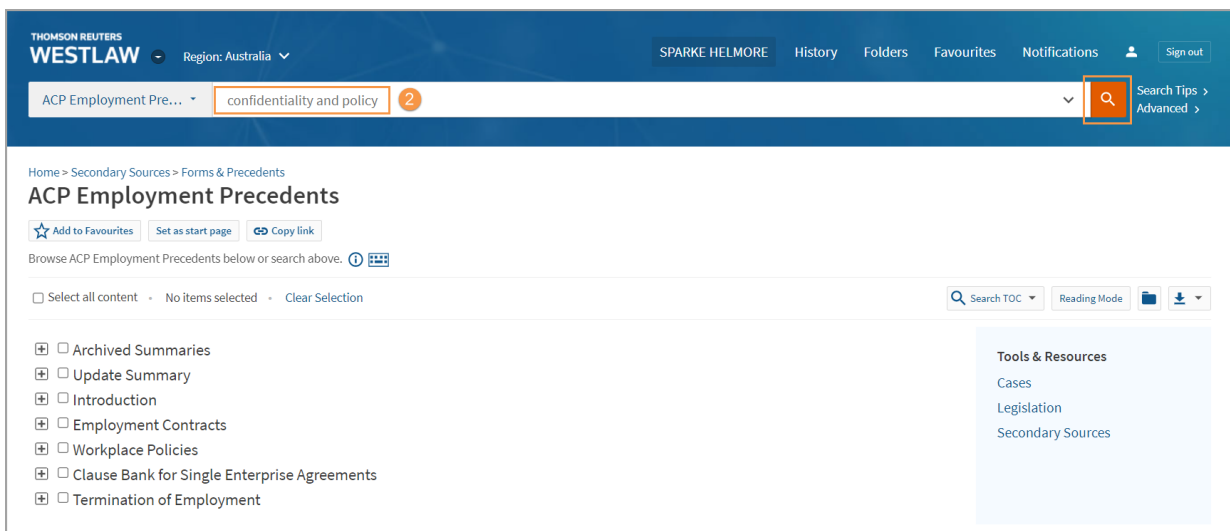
THOMSON REUTERS
WESTLAW

Region: Australia

SPARKE HELMORE History Folders Favourites Notifications Sign out

ACP Employment Pre...

confidentiality and policy

2

Search Tips >
Advanced >

Home > Secondary Sources > Forms & Precedents

ACP Employment Precedents

Add to Favourites Set as start page Copy link

Browse ACP Employment Precedents below or search above.

Select all content • No items selected • Clear Selection

Search TOC Reading Mode

Archived Summaries
Update Summary
Introduction
Employment Contracts
Workplace Policies
Clause Bank for Single Enterprise Agreements
Termination of Employment

Tools & Resources
Cases
Legislation
Secondary Sources